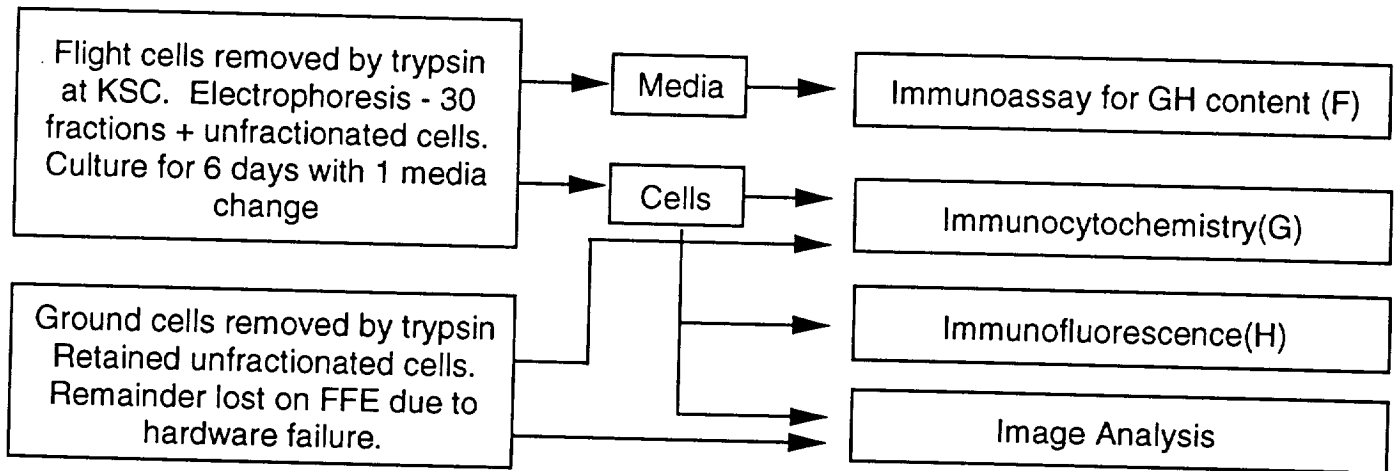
Flight cells removed by trypsin at KSC. Electrophoresis - 30 fractions + unfractionated cells. Culture for 6 days with 1 media change

Media

Immunoassay for GH content (F)

Cells

Immunocytochemistry(G)

Ground cells removed by trypsin Retained unfractionated cells. Remainder lost on FFE due to hardware failure.

Immunofluorescence(H)

Image Analysis